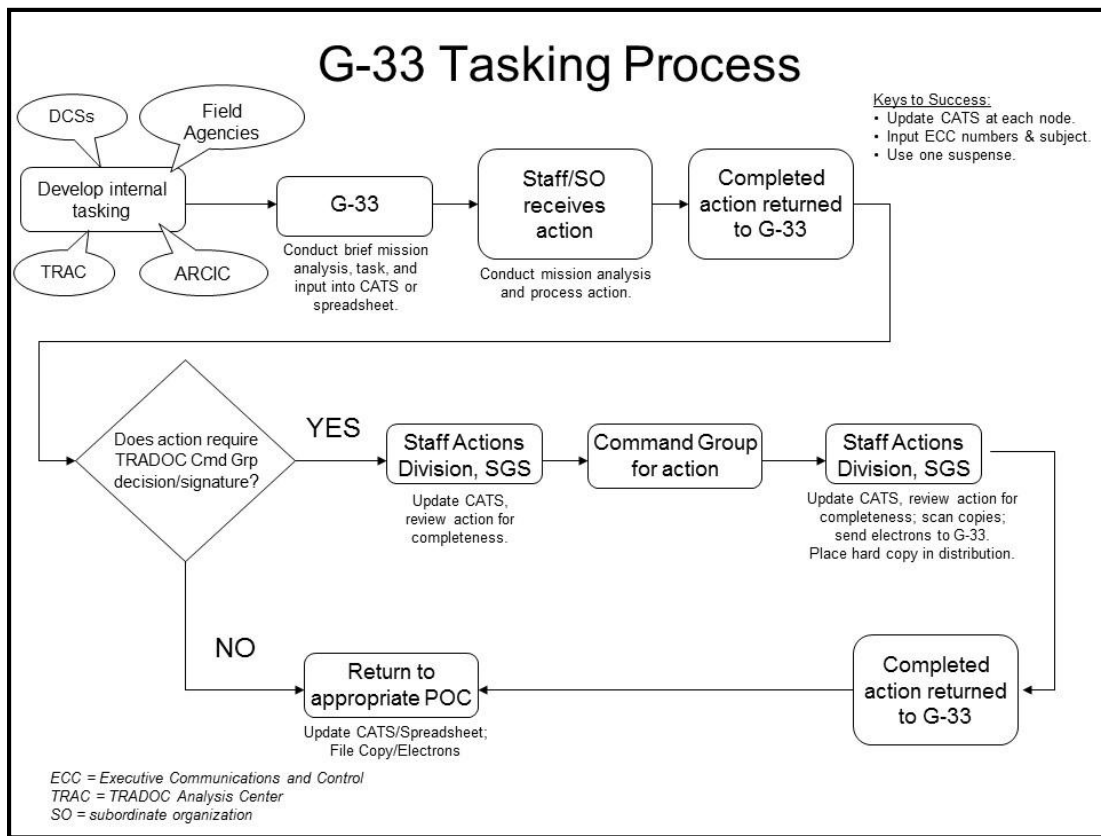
G-33 Tasking Process

Keys to Success:
• Update CATS at each node.
• Input ECC numbers & subject.
• Use one suspense.

DCSs

Field Agencies

Develop internal tasking

TRAC

ARCIC

G-33

Conduct brief mission analysis, task, and input into CATS or spreadsheet.

Staff/SO receives action

Conduct mission analysis and process action.

Completed action returned to G-33

Does action require TRADOC Cmd Grp decision/signature?

YES

Staff Actions Division, SGS

Update CATS, review action for completeness.

Command Group for action

Staff Actions Division, SGS

Update CATS, review action for completeness; scan copies; send electrons to G-33. Place hard copy in distribution.

NO

Return to appropriate POC

Update CATS/Spreadsheet; File Copy/Electrons

Completed action returned to G-33

ECC = Executive Communications and Control
TRAC = TRADOC Analysis Center
SO = subordinate organization